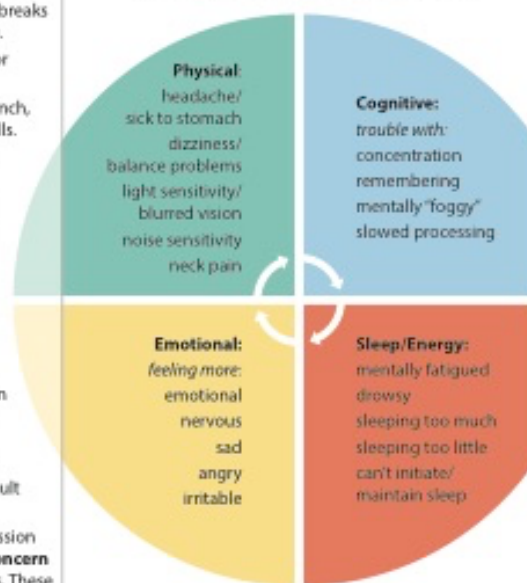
breaks
r
nch,
ls.

Physical:
headache/
sick to stomach
dizziness/
balance problems
light sensitivity/
blurred vision
noise sensitivity
neck pain

Cognitive:
trouble with:
concentration
remembering
mentally "foggy"
slowed processing

Emotional:
feeling more:
emotional
nervous
sad
angry
irritable

Sleep/Energy:
mentally fatigued
drowsy
sleeping too much
sleeping too little
can't initiate/
maintain sleep

n
ult
ssion
oncern
These